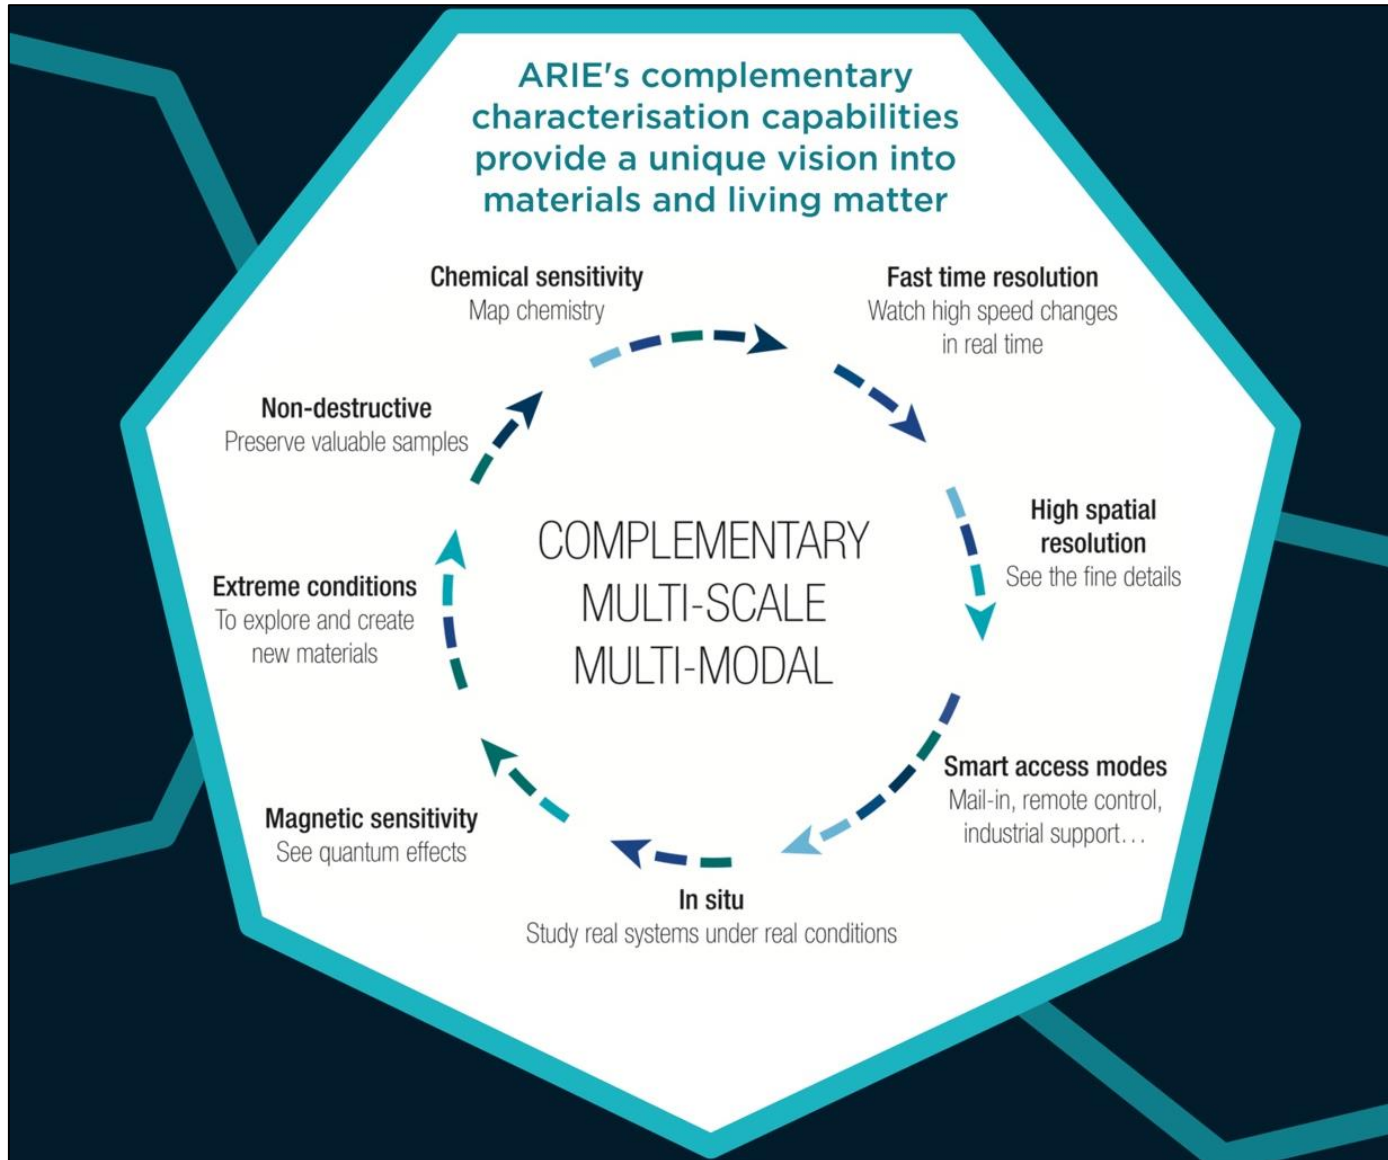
ARIE's complementary characterisation capabilities provide a unique vision into materials and living matter

Chemical sensitivity
Map chemistry

Fast time resolution
Watch high speed changes in real time

Non-destructive
Preserve valuable samples

High spatial resolution
See the fine details

COMPLEMENTARY
MULTI-SCALE
MULTI-MODAL

Extreme conditions
To explore and create new materials

Smart access modes
Mail-in, remote control, industrial support…

Magnetic sensitivity
See quantum effects

In situ
Study real systems under real conditions